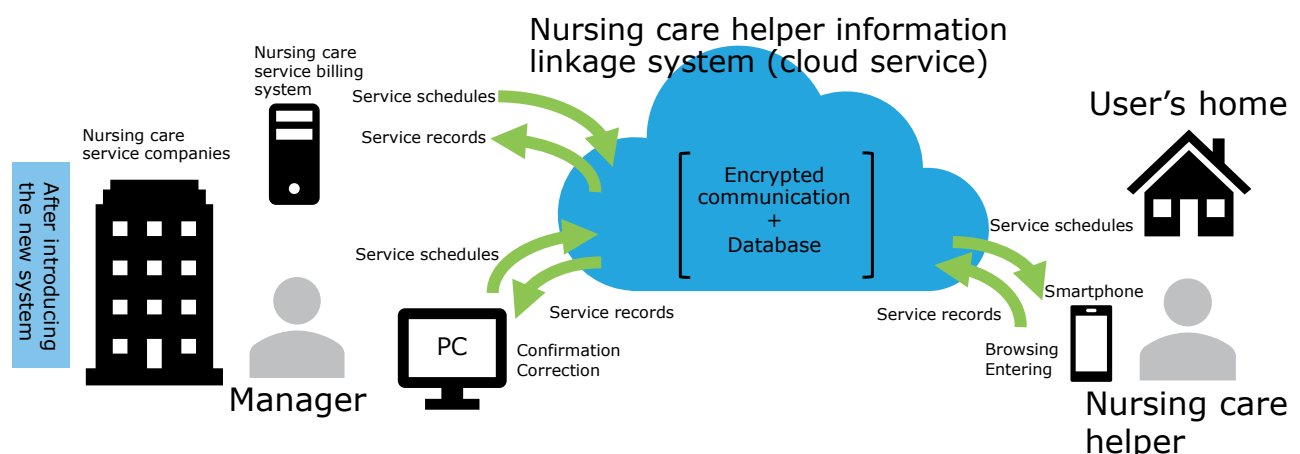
After introducing the new system

Nursing care service companies

Nursing care service billing system

Nursing care helper information linkage system (cloud service)

Service schedules

Service records

Encrypted communication + Database

Service schedules

Service records

PC

Confirmation Correction

Manager

User's home

Service schedules

Smartphone

Service records

Browsing Entering

Nursing care helper